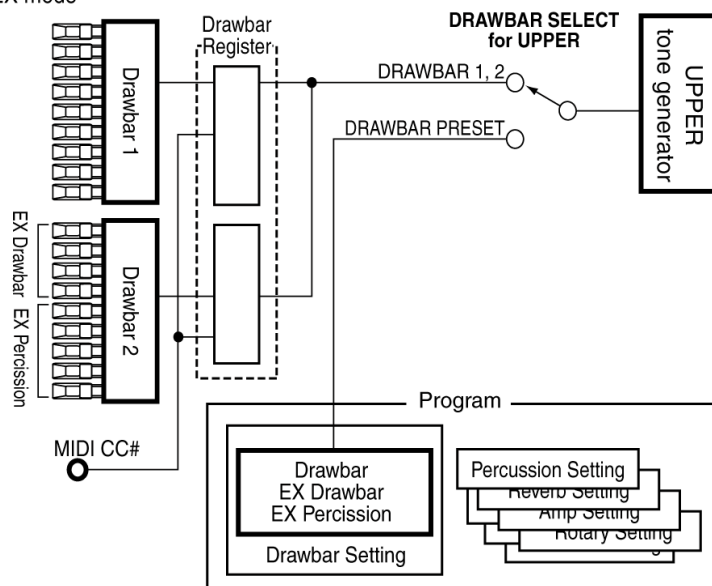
EX mode

Drawbar 1

Drawbar 2

EX Drawbar

EX Percission

Drawbar Register

DRAWBAR SELECT for UPPER

DRAWBAR 1, 2

DRAWBAR PRESET

UPPER tone generator

MIDI CC#

Program

Drawbar
EX Drawbar
EX Percission

Drawbar Setting

Percussion Setting
Reverb Setting
Amp Setting
Rotary Setting